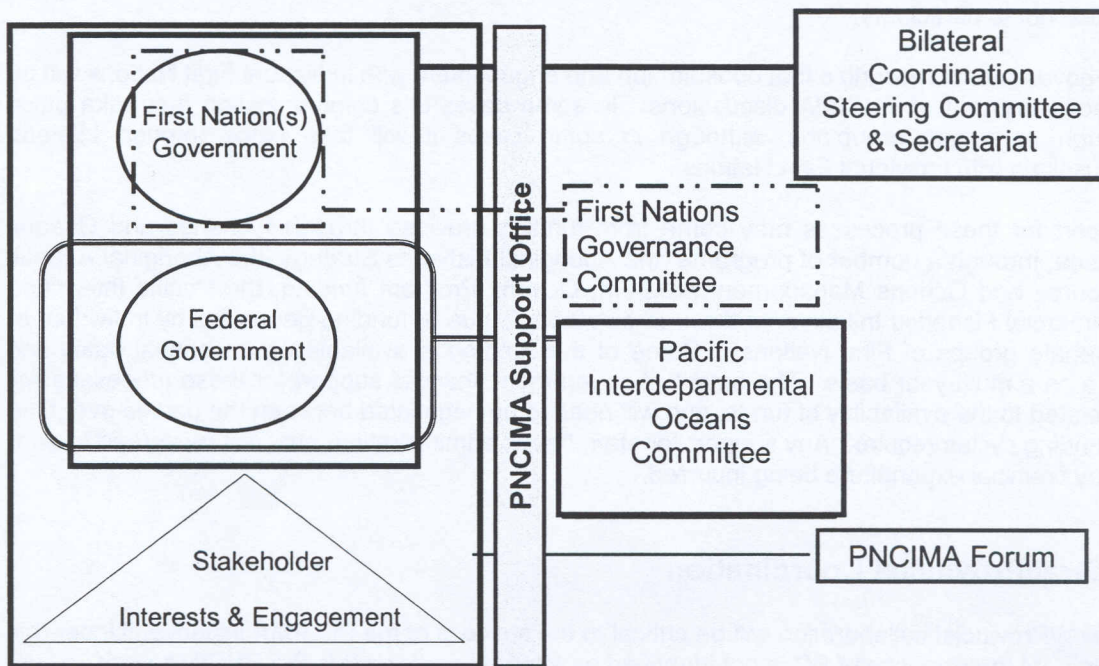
First Nation(s) Government

Federal Government

Stakeholder Interests & Engagement

PNCIMA Support Office

Bilateral Coordination Steering Committee & Secretariat

First Nations Governance Committee

Pacific Interdepartmental Oceans Committee

PNCIMA Forum